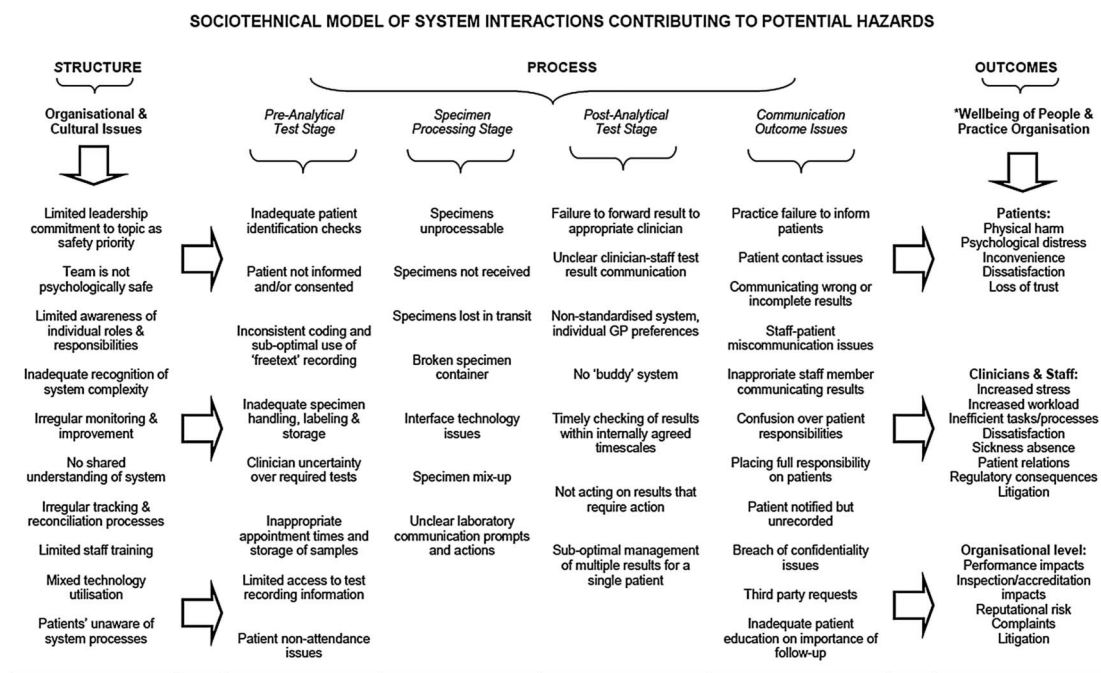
SOCIOTEHNICAL MODEL OF SYSTEM INTERACTIONS CONTRIBUTING TO POTENTIAL HAZARDS

STRUCTURE

Organisational & Cultural Issues

Limited leadership commitment to topic as safety priority

Team is not psychologically safe

Limited awareness of individual roles & responsibilities

Inadequate recognition of system complexity

Irregular monitoring & improvement

No shared understanding of system

Irregular tracking & reconciliation processes

Limited staff training

Mixed technology utilisation

Patients' unaware of system processes

PROCESS

Pre-Analytical Test Stage

Inadequate patient identification checks

Patient not informed and/or consented

Inconsistent coding and sub-optimal use of 'freetext' recording

Inadequate specimen handling, labeling & storage

Clinician uncertainty over required tests

Inappropriate appointment times and storage of samples

Limited access to test recording information

Patient non-attendance issues

Specimen Processing Stage

Specimens unprocessable

Specimens not received

Specimens lost in transit

Broken specimen container

Interface technology issues

Specimen mix-up

Unclear laboratory communication prompts and actions

Post-Analytical Test Stage

Failure to forward result to appropriate clinician

Unclear clinician-staff test result communication

Non-standardised system, individual GP preferences

No 'buddy' system

Timely checking of results within internally agreed timescales

Not acting on results that require action

Sub-optimal management of multiple results for a single patient

Communication Outcome Issues

Practice failure to inform patients

Patient contact issues

Communicating wrong or incomplete results

Staff-patient miscommunication issues

Inappropriate staff member communicating results

Confusion over patient responsibilities

Placing full responsibility on patients

Patient notified but unrecorded

Breach of confidentiality issues

Third party requests

Inadequate patient education on importance of follow-up

OUTCOMES

*Wellbeing of People & Practice Organisation

Patients:
Physical harm
Psychological distress
Inconvenience
Dissatisfaction
Loss of trust

Clinicians & Staff:
Increased stress
Increased workload
Inefficient tasks/processes
Dissatisfaction
Sickness absence
Patient relations
Regulatory consequences
Litigation

Organisational level:
Performance impacts
Inspection/accreditation impacts
Reputational risk
Complaints
Litigation